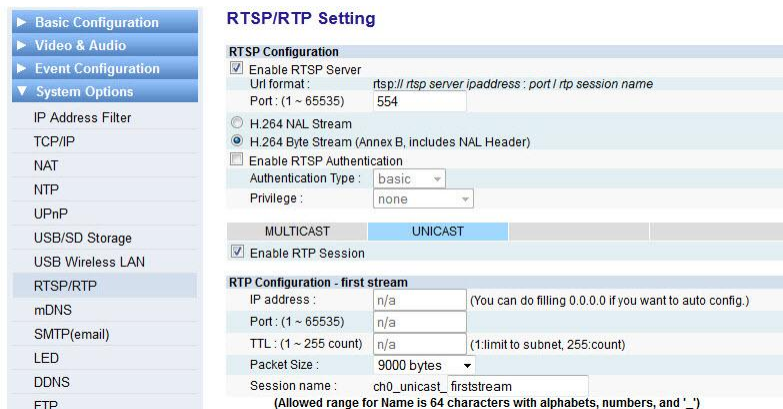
► Basic Configuration
► Video & Audio
► Event Configuration
▼ System Options
IP Address Filter
TCP/IP
NAT
NTP
UPnP
USB/SD Storage
USB Wireless LAN
RTSP/RTP
mDNS
SMTP(email)
LED
DDNS
FTP

RTSP/RTP Setting

RTSP Configuration
Enable RTSP Server
Url format : rtsp:// rtsp server ipaddress : port / rtp session name
Port : (1 ~ 65535) 554
H.264 NAL Stream
H.264 Byte Stream (Annex B, includes NAL Header)
Enable RTSP Authentication
Authentication Type : basic
Privilege : none

MULTICAST UNICAST
Enable RTP Session

RTP Configuration - first stream
IP address : n/a (You can do filling 0.0.0.0 if you want to auto config.)
Port : (1 ~ 65535) n/a
TTL : (1 ~ 255 count) n/a (1:limit to subnet, 255:count)
Packet Size : 9000 bytes
Session name : ch0_unicast_ firststream
(Allowed range for Name is 64 characters with alphabets, numbers, and '_')